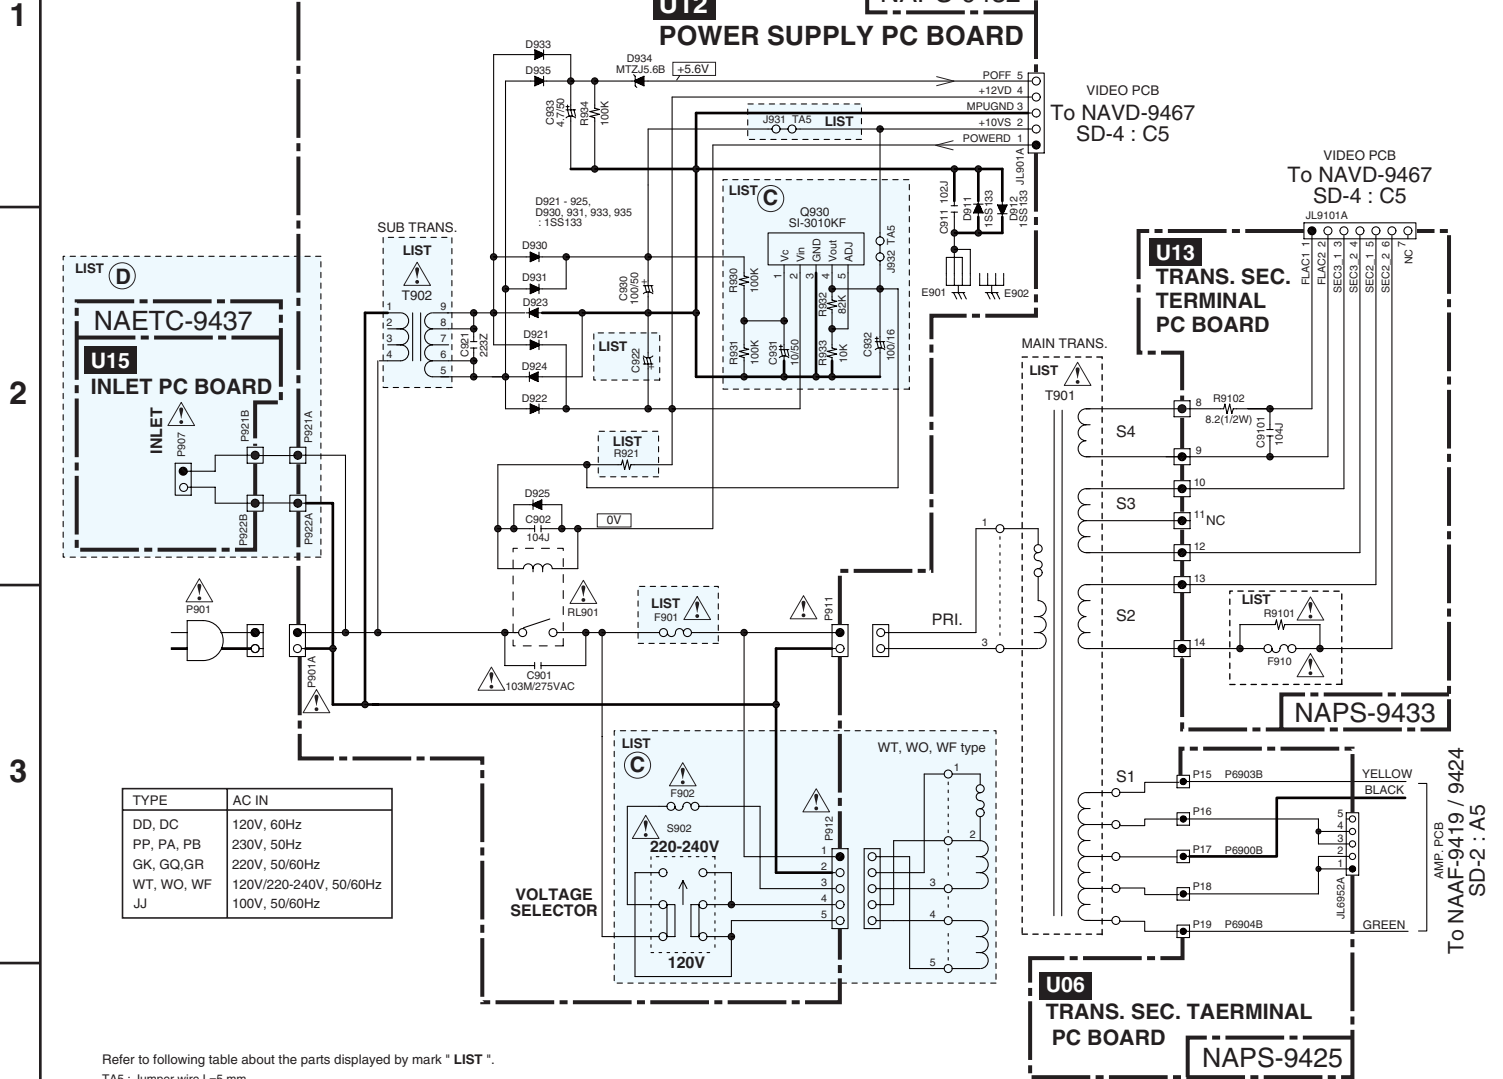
1

2

3

U12
NAPS-9432
POWER SUPPLY PC BOARD

D933
D935
D934
MTZJ5.6B
+5.6V
C933
4.7/50
R934
100K
POFF 5
+12VD 4
MPUGND 3
+10VS 2
POWERD 1
JL901A
VIDEO PCB
To NAVD-9467
SD-4 : C5
J931 TA5 LIST

D921 - 925,
D930, 931, 933, 935
: 1SS133

LIST C
Q930
SI-3010KF
Vc Vin GND Vout ADJ
1 2 3 4 5
R930 100K
R931 100K
C931 10/50
R932 82K
R933 10K
C932 100/16
J932 TA5
C911 102J
D911 1SS133
D912 1SS133
E901
E902

VIDEO PCB
To NAVD-9467
SD-4 : C5
JL9101A
1 2 3 4 5 6 7
FLAC1 FLAC2 SEC3 SEC3 SEC2 SEC2 NC
1 2 1 2 1 2

SUB TRANS.
LIST
T902
1 2 3 4 9 8 7 6 5
C921 223Z
D930
D931
D923
D921
D924
D922
C930 100/50
LIST
C922

LIST D
NAETC-9437
U15
INLET PC BOARD
INLET
P907
P921B
P921A
P922B
P922A

LIST
R921
D925
C902
104J
0V

U13
TRANS. SEC.
TERMINAL
PC BOARD

MAIN TRANS.
LIST
T901
S4
8
9
R9102
8.2(1/2W)
C9101
104J
S3
10
11 NC
12
13
S2
14
LIST
R9101
F910
PRI.
1
3

P901
RL901
LIST
F901
P911
C901
103M/275VAC
P901A
NAPS-9433

| TYPE | AC IN |
|---|---|
| DD, DC | 120V, 60Hz |
| PP, PA, PB | 230V, 50Hz |
| GK, GQ,GR | 220V, 50/60Hz |
| WT, WO, WF | 120V/220-240V, 50/60Hz |
| JJ | 100V, 50/60Hz |

LIST
C
WT, WO, WF type
F902
S902
220-240V
120V
P912
1 2 3 4 5
VOLTAGE
SELECTOR
1
2
3
4
5

S1
P15 P6903B
YELLOW
BLACK
P16
P17 P6900B
P18
P19 P6904B
GREEN
5 4 3 2 1
JL6952A
AMP. PCB
To NAAF-9419 / 9424
SD-2 : A5

U06
TRANS. SEC. TAERMINAL
PC BOARD
NAPS-9425

Refer to following table about the parts displayed by mark " LIST ".
TA5 : Jumper wire L=5 mm